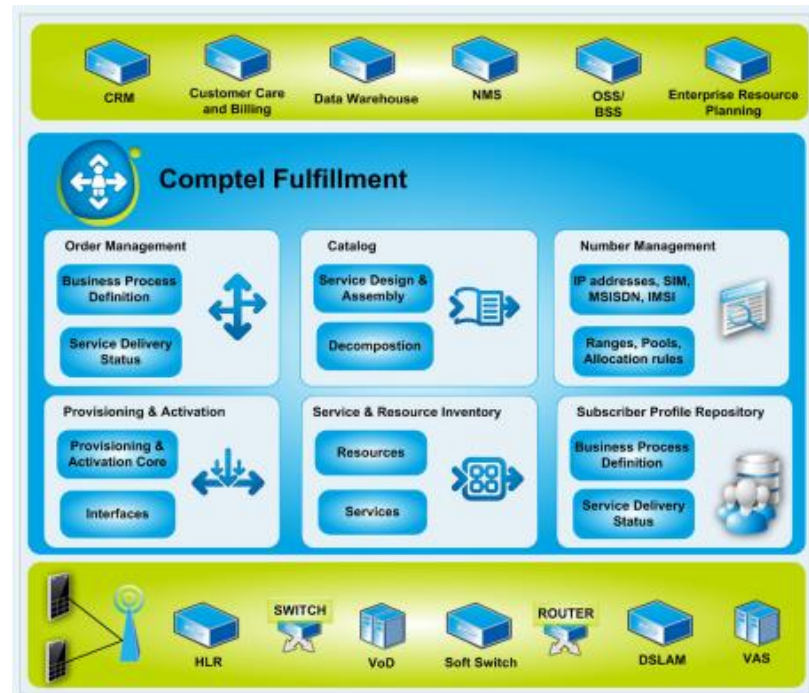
CRM
Customer Care and Billing
Data Warehouse
NMS
OSS/ BSS
Enterprise Resource Planning

Comptel Fulfillment

Order Management
Business Process Definition
Service Delivery Status

Catalog
Service Design & Assembly
Decompostion

Number Management
IP addresses, SIM, MSISDN, IMSI
Ranges, Pools, Allocation rules

Provisioning & Activation
Provisioning & Activation Core
Interfaces

Service & Resource Inventory
Resources
Services

Subscriber Profile Repository
Business Process Definition
Service Delivery Status

HLR
SWITCH
VoD
Soft Switch
ROUTER
DSLAM
VAS